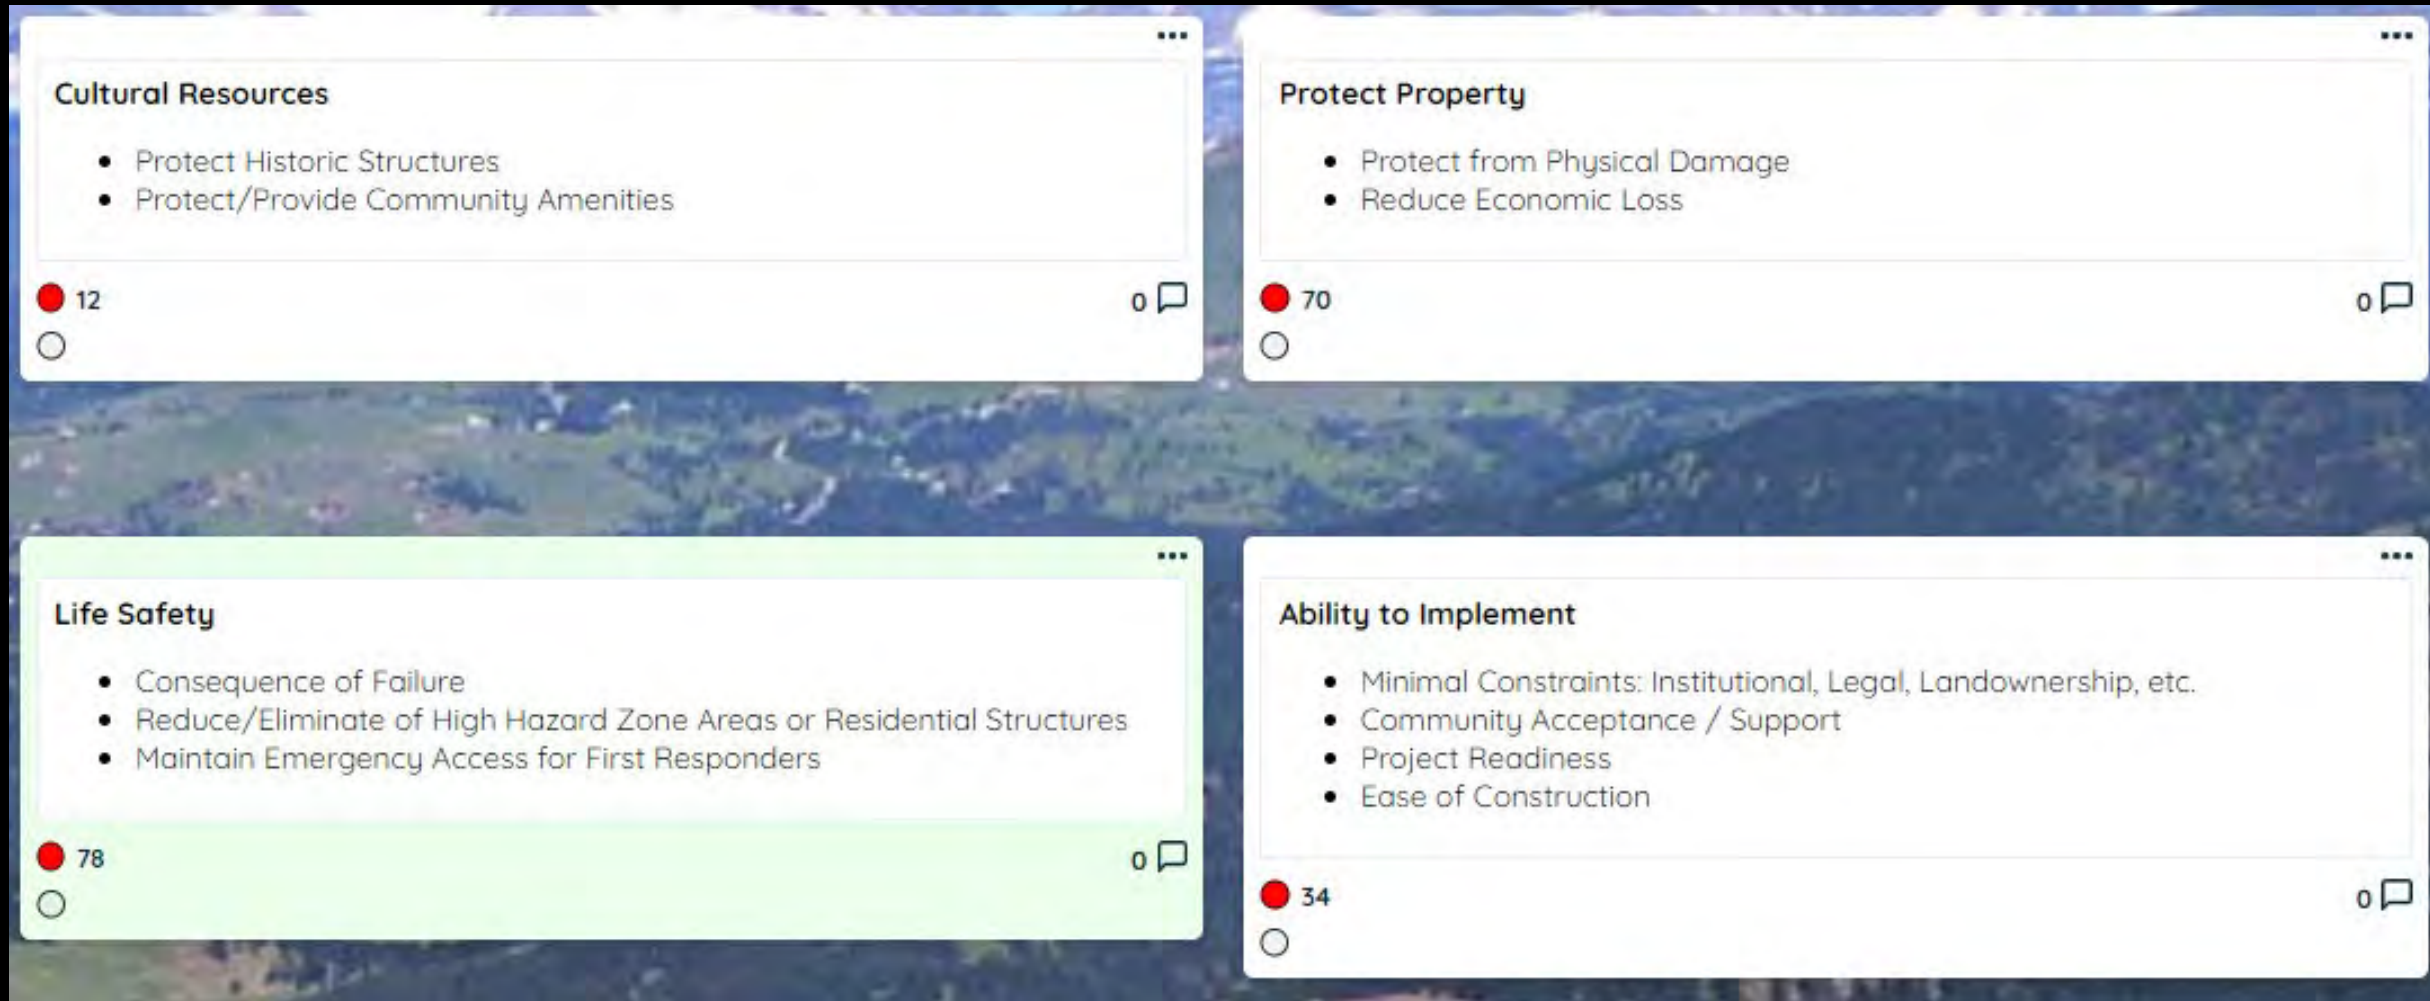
...

Cultural Resources

- Protect Historic Structures
- Protect/Provide Community Amenities

12

0

...

Protect Property

- Protect from Physical Damage
- Reduce Economic Loss

70

0

...

Life Safety

- Consequence of Failure
- Reduce/Eliminate of High Hazard Zone Areas or Residential Structures
- Maintain Emergency Access for First Responders

78

0

...

Ability to Implement

- Minimal Constraints: Institutional, Legal, Landownership, etc.
- Community Acceptance / Support
- Project Readiness
- Ease of Construction

34

0